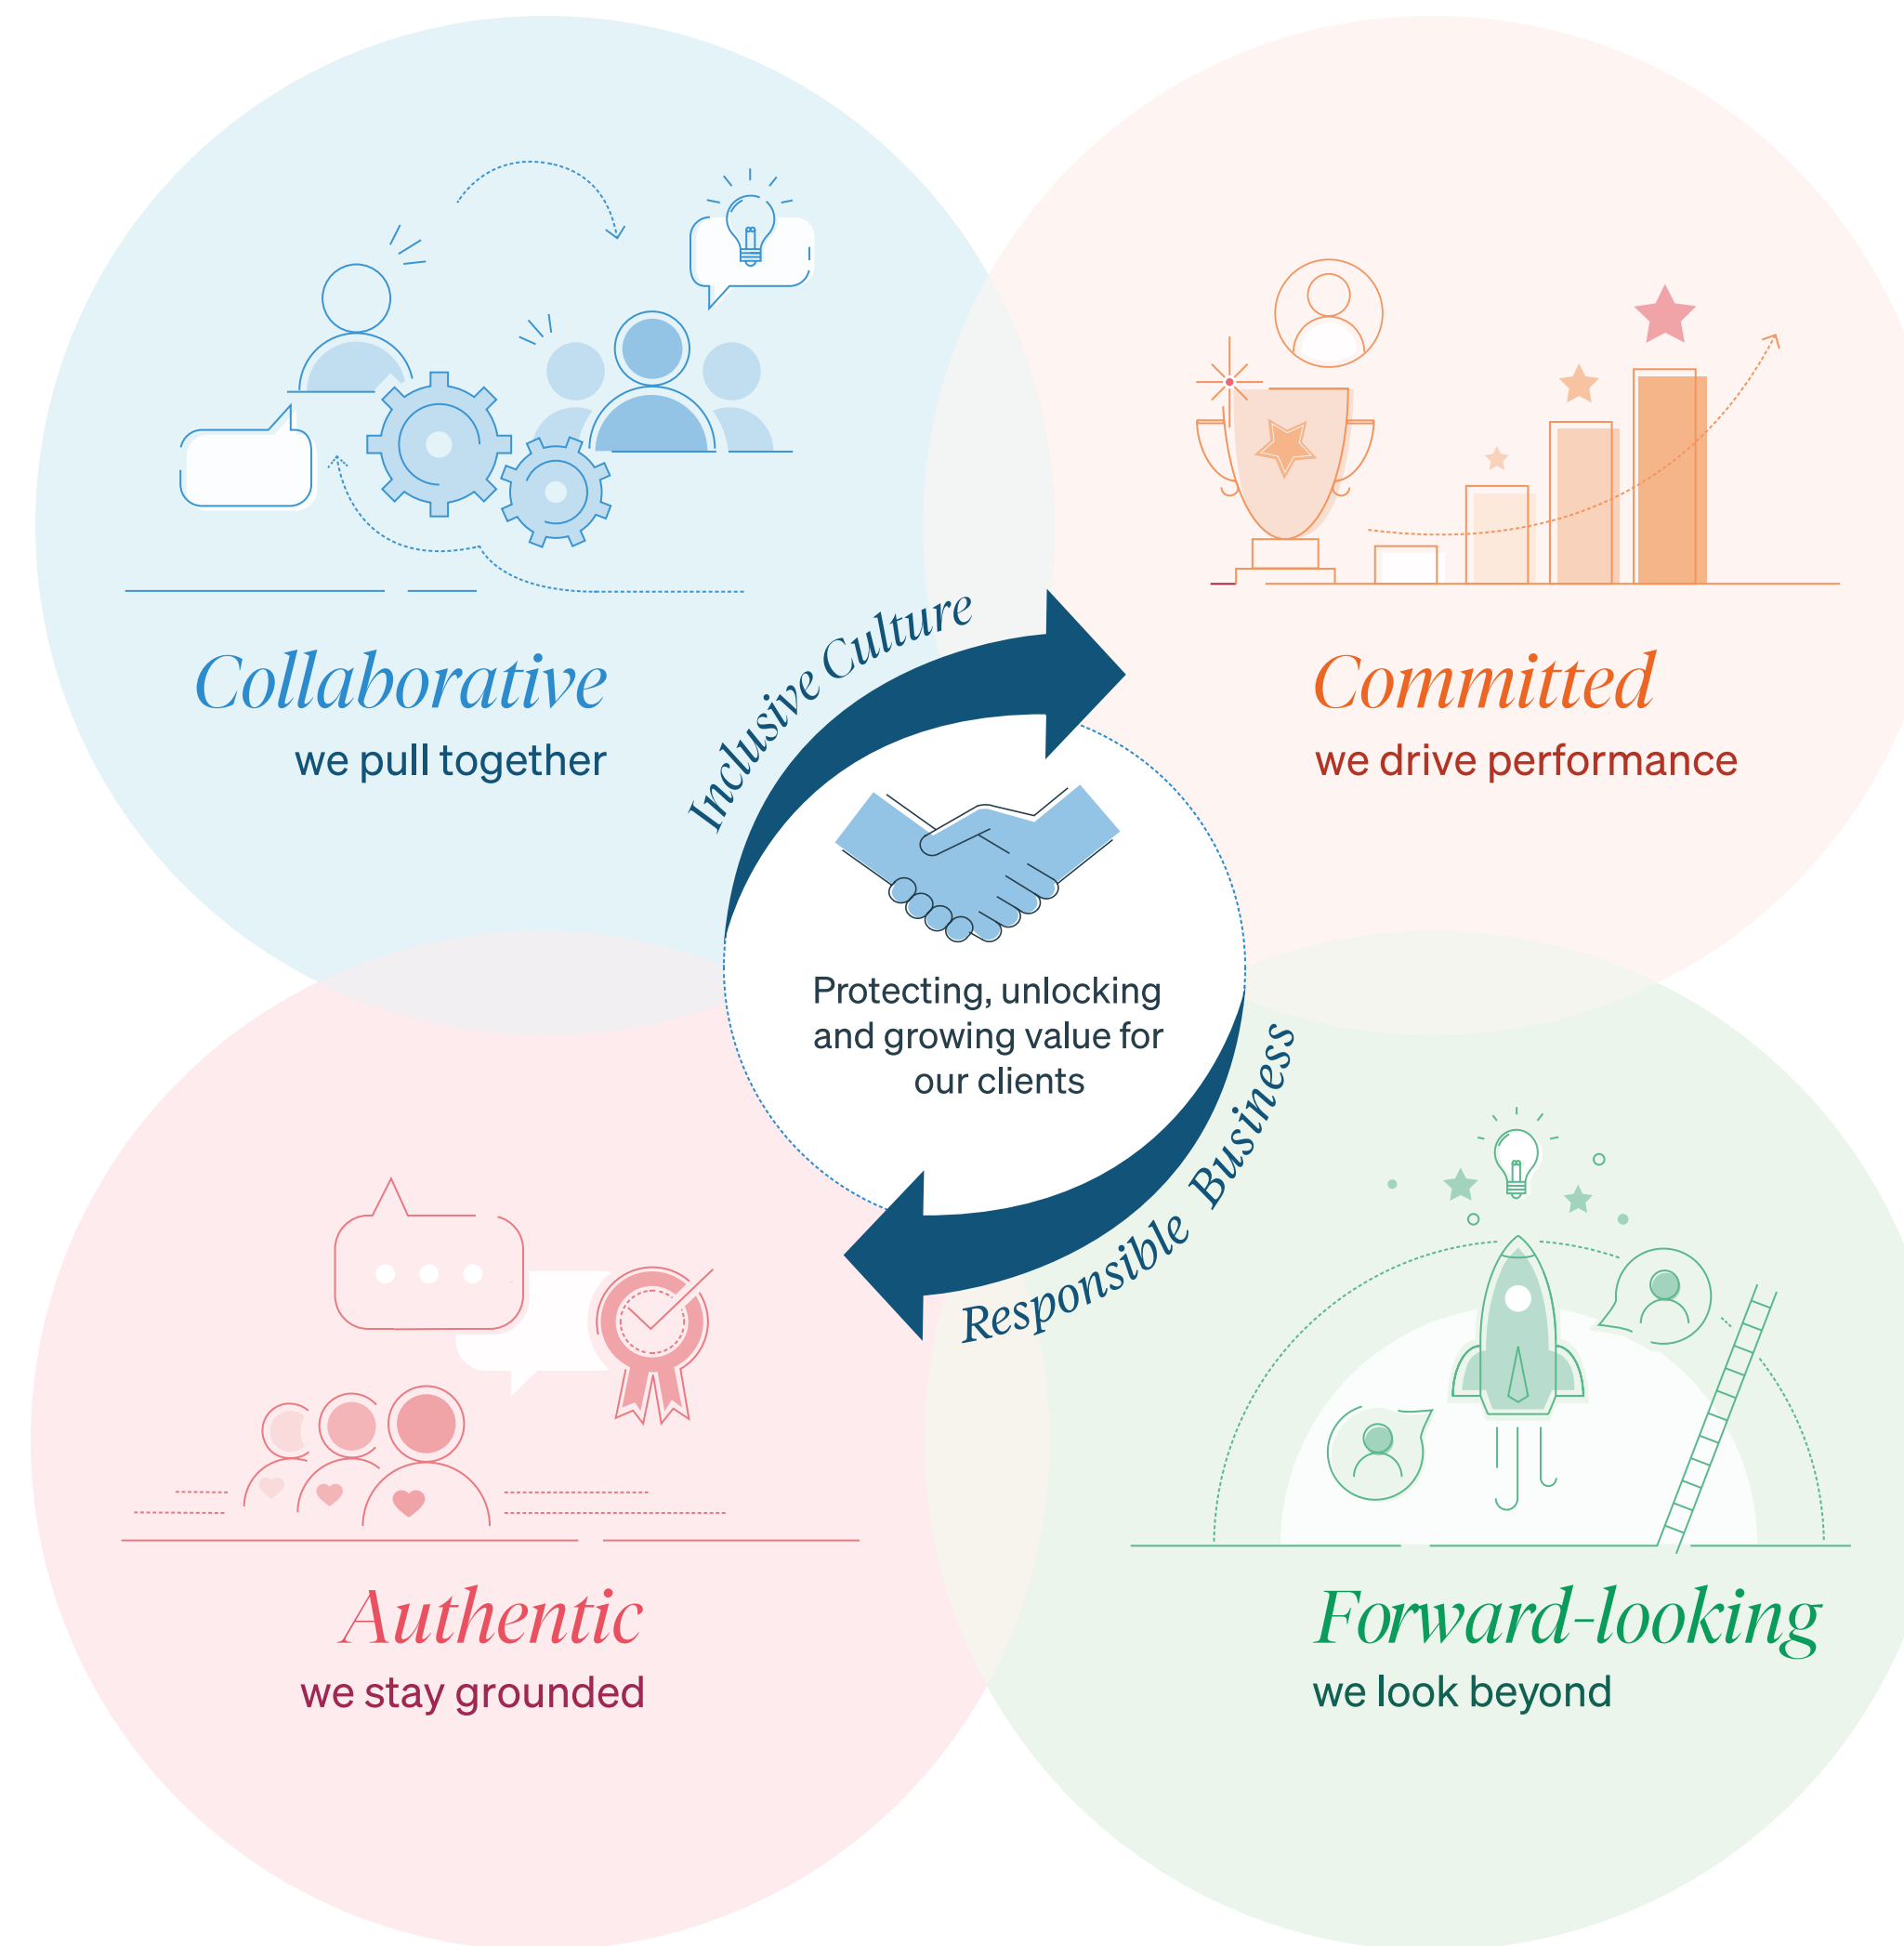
Collaborative
we pull together

Inclusive Culture

Committed
we drive performance

Protecting, unlocking and growing value for our clients

Responsible Business

Authentic
we stay grounded

Forward-looking
we look beyond